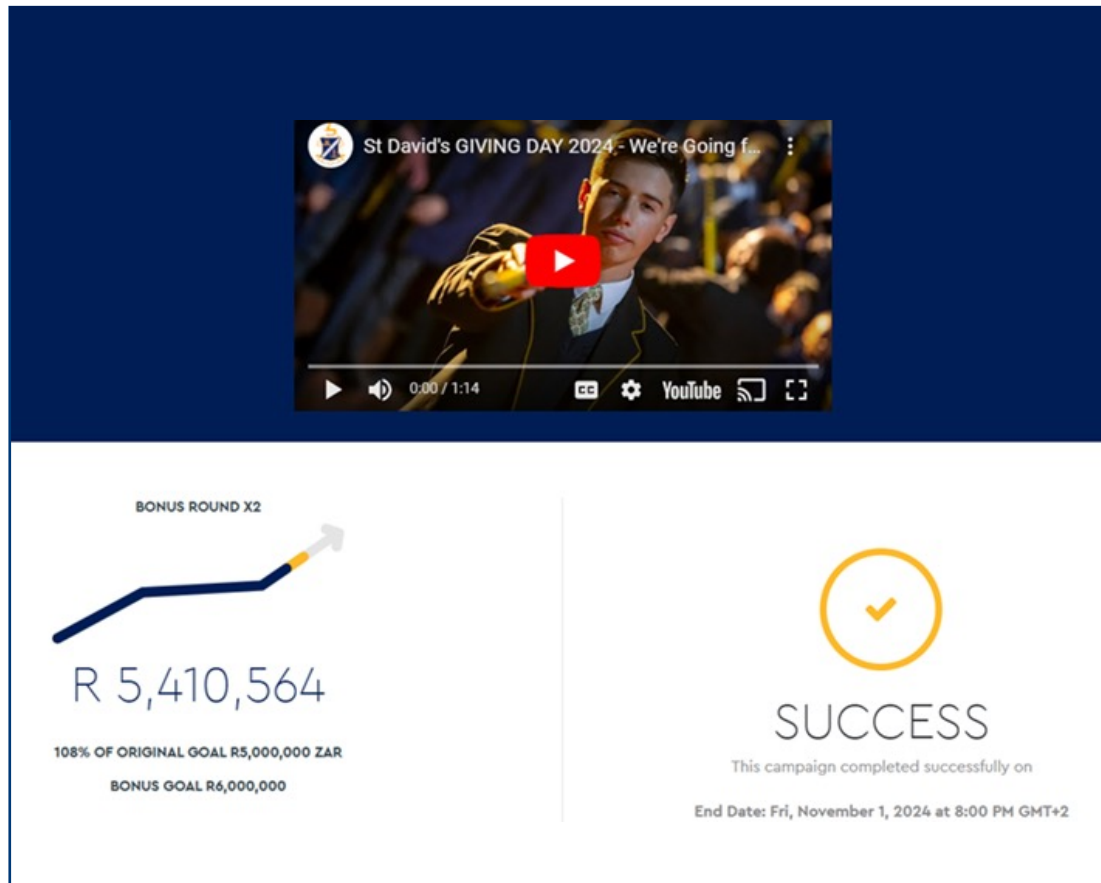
St David's GIVING DAY 2024 - We're Going f...

0:00 / 1:14

YouTube

BONUS ROUND X2

R 5,410,564

108% OF ORIGINAL GOAL R5,000,000 ZAR

BONUS GOAL R6,000,000

SUCCESS

This campaign completed successfully on

End Date: Fri, November 1, 2024 at 8:00 PM GMT+2